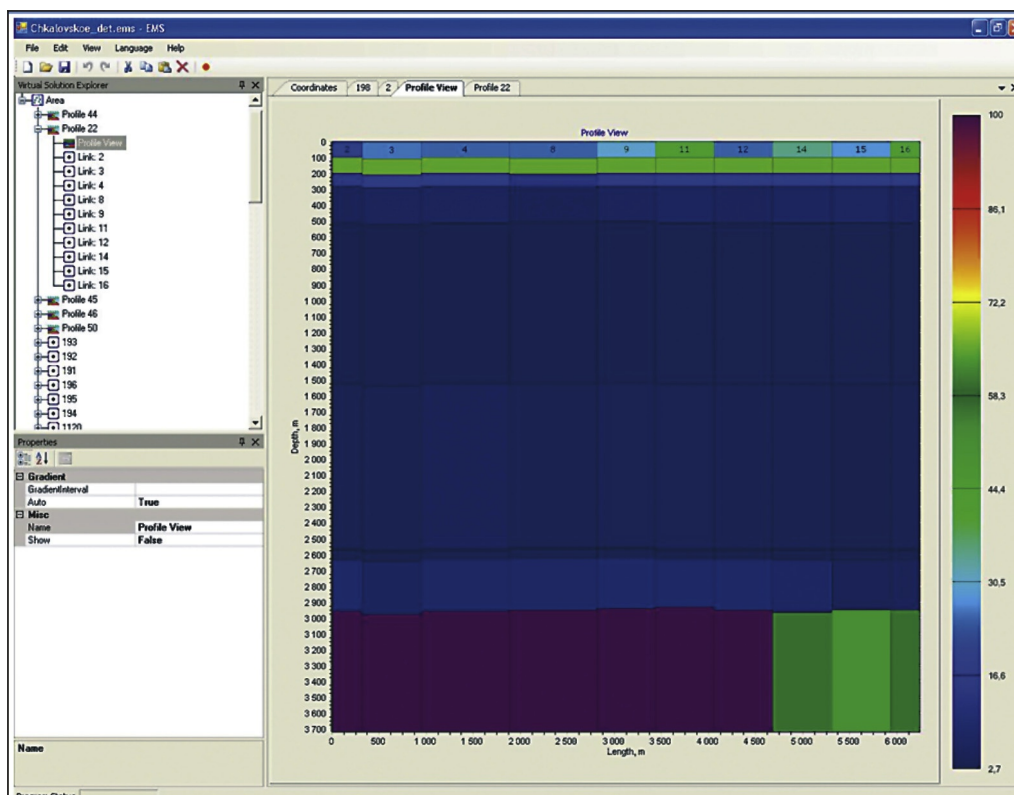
Chkalovskoe_det.ems - EMS

File Edit View Language Help

Virtual Solution Explorer

Area
Profile 44
Profile 22
Profile View
Link: 2
Link: 3
Link: 4
Link: 8
Link: 9
Link: 11
Link: 12
Link: 14
Link: 15
Link: 16
Profile 45
Profile 46
Profile 50
193
192
191
196
195
194
1120

Properties

| Gradient | |
|---|---|
| GradientInterval | |
| Auto | True |
| Misc | |
| Name | Profile View |
| Show | False |

Name

Coordinates 198 2 Profile View Profile 22

Profile View

2 3 4 8 9 11 12 14 15 16

0
100
200
300
400
500
600
700
800
900
1 000
1 100
1 200
1 300
1 400
1 500
1 600
1 700
1 800
1 900
2 000
2 100
2 200
2 300
2 400
2 500
2 600
2 700
2 800
2 900
3 000
3 100
3 200
3 300
3 400
3 500
3 600
3 700

Depth, m

0 500 1 000 1 500 2 000 2 500 3 000 3 500 4 000 4 500 5 000 5 500 6 000
Length, m

100
86,1
72,2
58,3
44,4
30,5
16,6
2,7

Progress Status